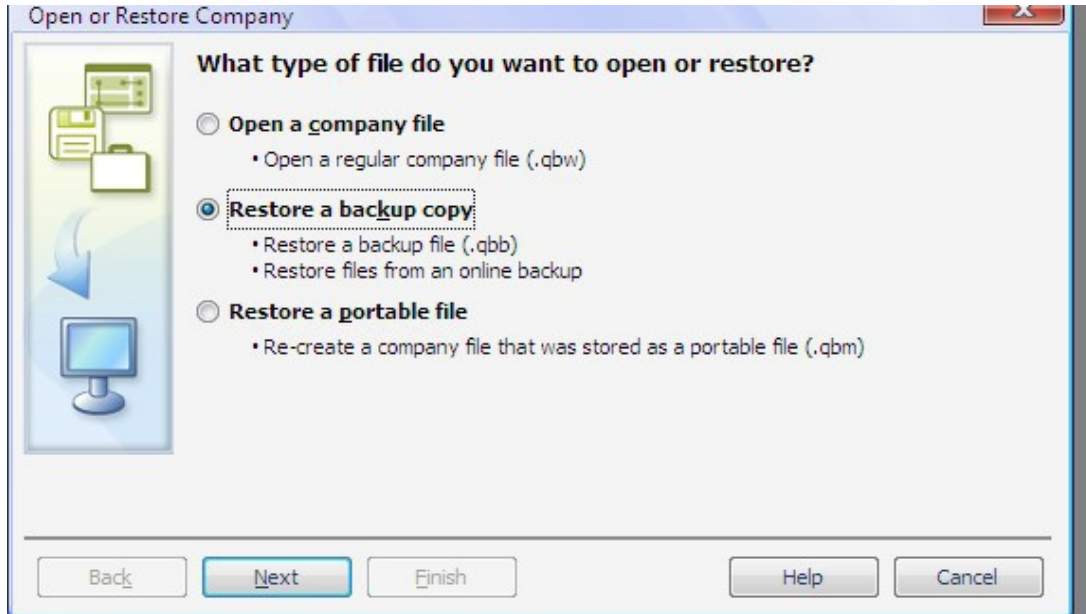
Open or Restore Company

What type of file do you want to open or restore?

Open a company file

• Open a regular company file (.qbw)

Restore a backup copy

• Restore a backup file (.qbb)
• Restore files from an online backup

Restore a portable file

• Re-create a company file that was stored as a portable file (.qbm)

Back

Next

Finish

Help

Cancel